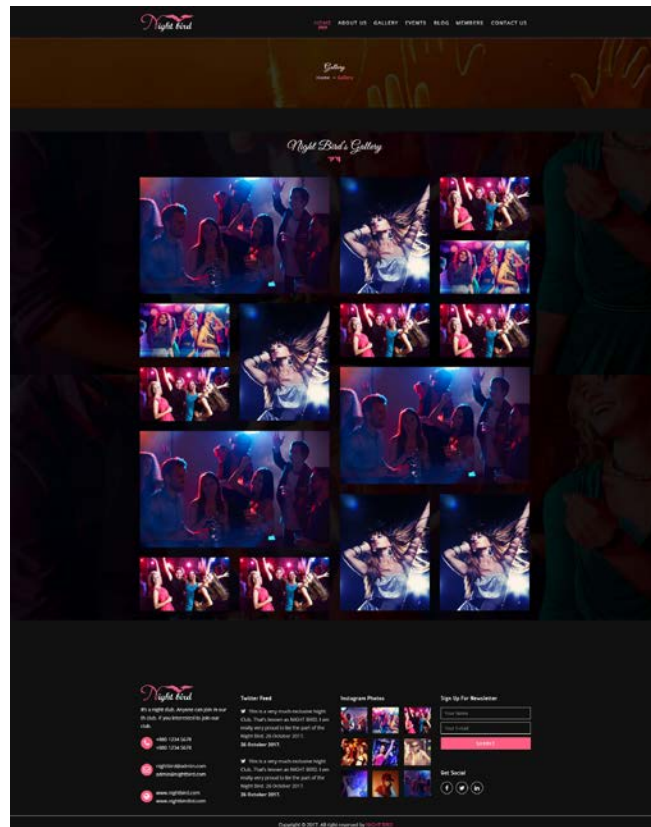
Night bird

HOME ABOUT US GALLERY EVENTS BLOG MEMBERS CONTACT US

Gallery

Home » Gallery

Night Bird's Gallery

Night bird

It's a night club. Anyone can join in our th club. If you interested to join our club.

+880 1234 5678
+880 1234 5678

nightbird@admin.com
admin@nightbird.com

www.nightbird.com
www.nightbirdtst.com

Twitter Feed

This is a very much exclusive Night Club. That's known as NIGHT BIRD. I am really very proud to be the part of the Night Bird. 26 October 2017.
26 October 2017.

This is a very much exclusive Night Club. That's known as NIGHT BIRD. I am really very proud to be the part of the Night Bird. 26 October 2017.
26 October 2017.

Instagram Photos

Sign Up For Newsletter

Your Name

Your E-mail

SUBMIT

Get Social

Copyright © 2017. All right reserved by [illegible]